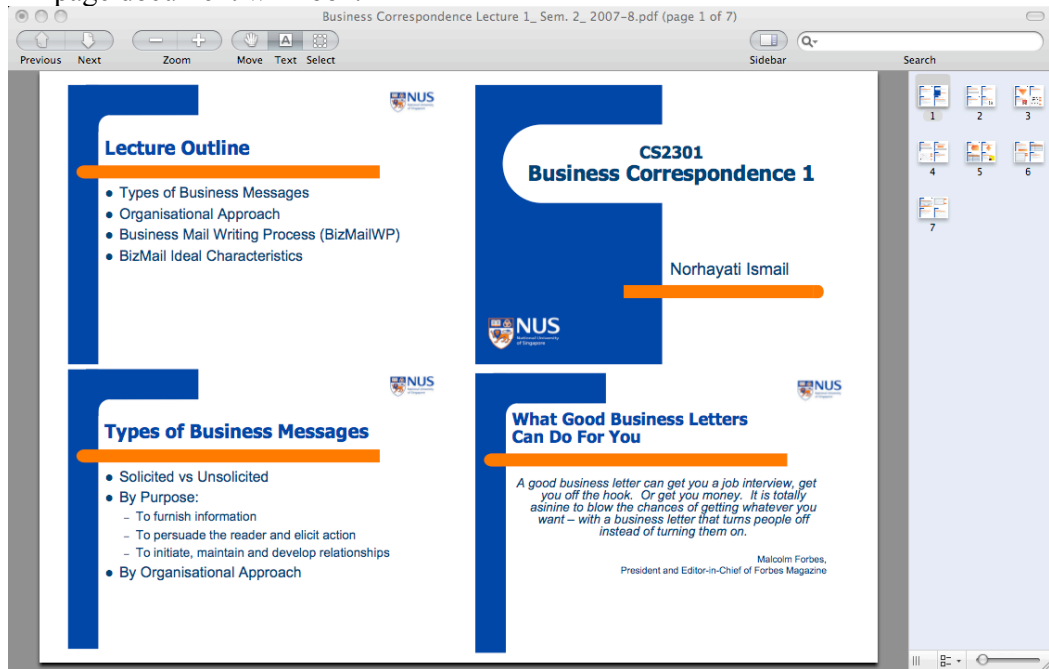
Business Correspondence Lecture 1_ Sem. 2_ 2007-8.pdf (page 1 of 7)

Previous Next Zoom Move Text Select Sidebar Search

NUS

Lecture Outline

- Types of Business Messages
- Organisational Approach
- Business Mail Writing Process (BizMailWP)
- BizMail Ideal Characteristics

CS2301
Business Correspondence 1

Norhayati Ismail

NUS
National University of Singapore

NUS

Types of Business Messages

- Solicited vs Unsolicited
- By Purpose:
  - To furnish information
  - To persuade the reader and elicit action
  - To initiate, maintain and develop relationships
- By Organisational Approach

NUS

What Good Business Letters Can Do For You

A good business letter can get you a job interview, get you off the hook. Or get you money. It is totally asinine to blow the chances of getting whatever you want – with a business letter that turns people off instead of turning them on.

Malcolm Forbes,
President and Editor-in-Chief of Forbes Magazine

1 2 3 4 5 6 7